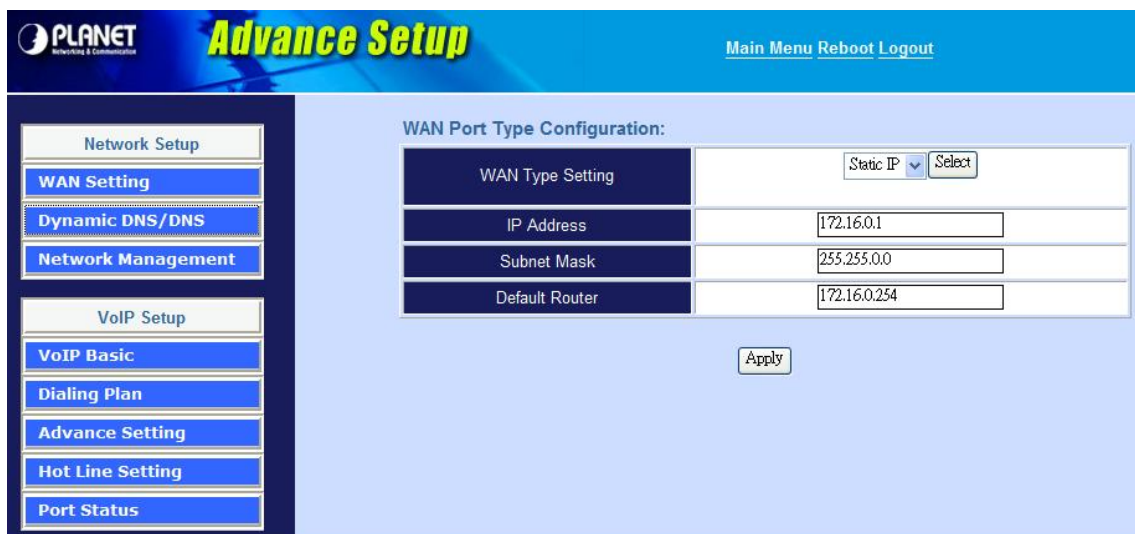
PLANET
Networking & Communication

Advance Setup

Main Menu Reboot Logout

Network Setup
WAN Setting
Dynamic DNS/DNS
Network Management

VoIP Setup
VoIP Basic
Dialing Plan
Advance Setting
Hot Line Setting
Port Status

WAN Port Type Configuration:

| WAN Type Setting | Static IP Select |
|---|---|
| IP Address | 172.16.0.1 |
| Subnet Mask | 255.255.0.0 |
| Default Router | 172.16.0.254 |

Apply